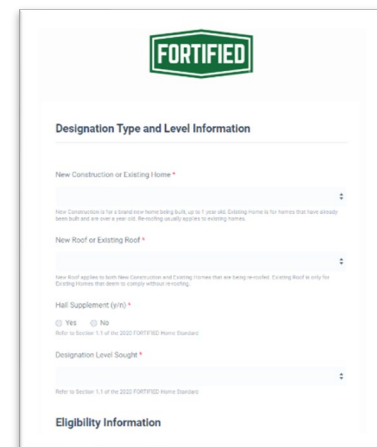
FORTIFIED

Designation Type and Level Information

New Construction or Existing Home *

New Construction is for a brand new home being built up to 1 year old. Existing Home is for homes that have already been built and are over a year old. Reroofing usually applies to existing homes.

New Roof or Existing Roof *

New Roof applies to both New Construction and Existing Homes that are being re-roofed. Existing Roof is only for Existing Homes that desire to comply without reroofing.

Hail Supplement (y/n) *

Yes No

Refer to Section 1.1 of the 2022 FORTIFIED Home Standard.

Designation Level Sought *

Refer to Section 1.1 of the 2022 FORTIFIED Home Standard.

Eligibility Information